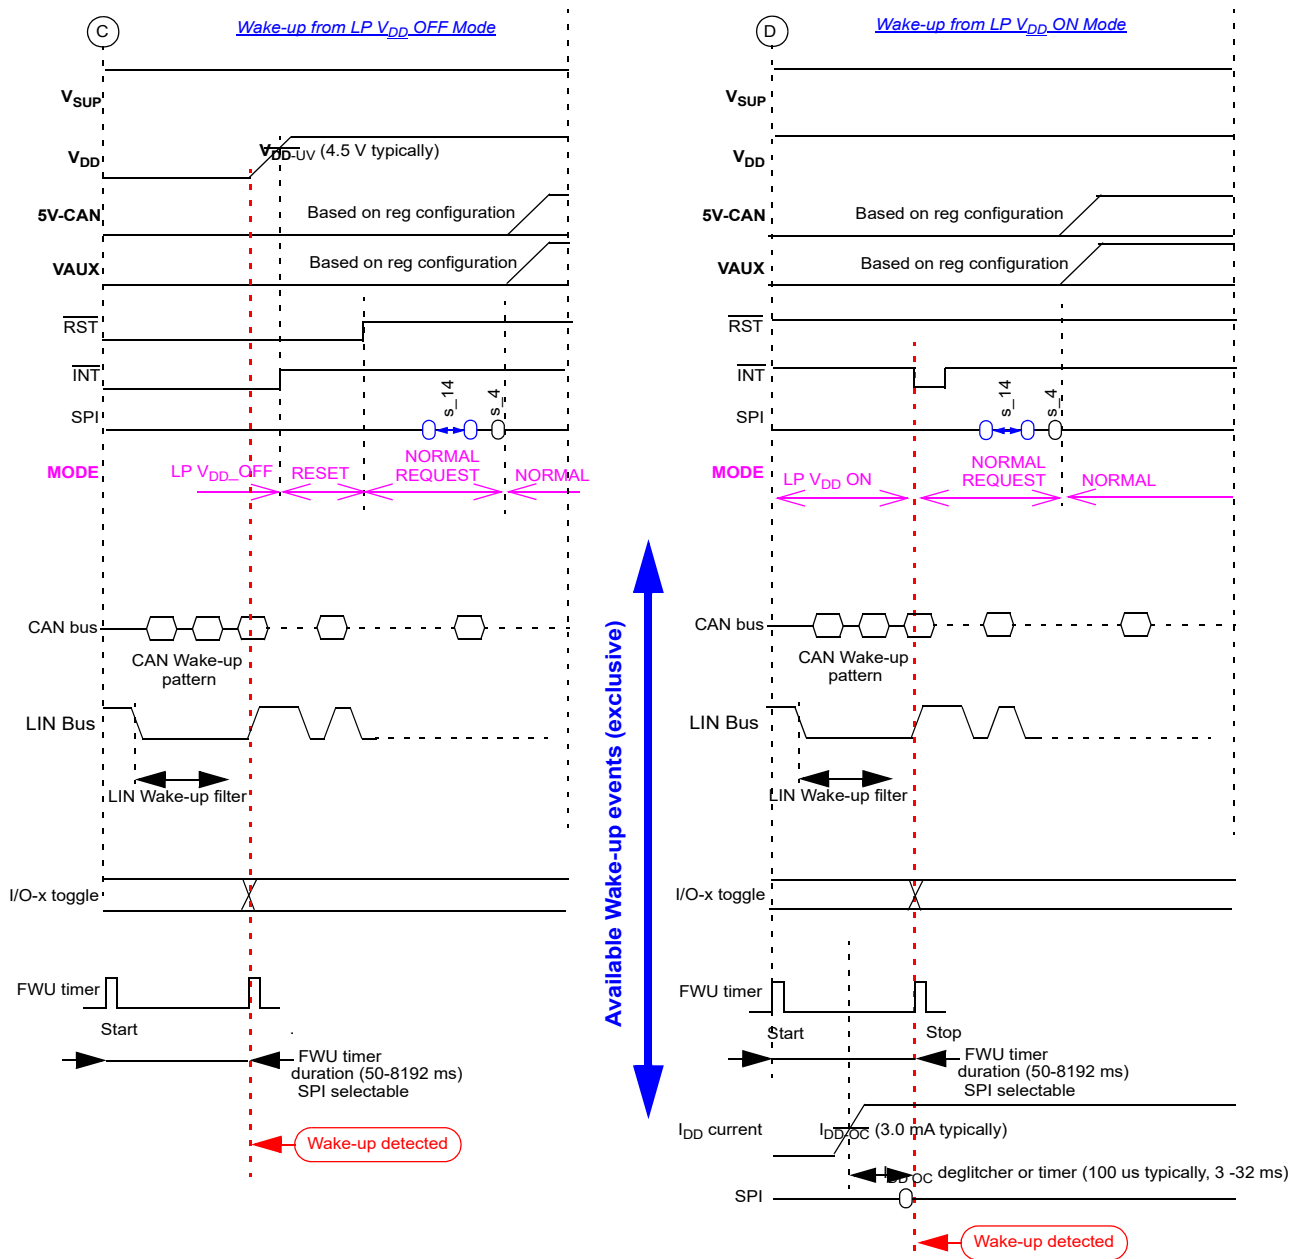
C

Wake-up from LP $V_{DD}$ OFF Mode

$V_{SUP}$

$V_{DD}$

$V_{DD-UV}$ (4.5 V typically)

5V-CAN

Based on reg configuration

VAUX

Based on reg configuration

$\overline{RST}$

$\overline{INT}$

SPI

s_14

s_4

MODE

LP $V_{DD}$_OFF

RESET

NORMAL REQUEST

NORMAL

CAN bus

CAN Wake-up pattern

LIN Bus

LIN Wake-up filter

I/O-x toggle

FWU timer

Start

FWU timer duration (50-8192 ms) SPI selectable

Wake-up detected

Available Wake-up events (exclusive)

D

Wake-up from LP $V_{DD}$ ON Mode

$V_{SUP}$

$V_{DD}$

5V-CAN

Based on reg configuration

VAUX

Based on reg configuration

$\overline{RST}$

$\overline{INT}$

SPI

s_14

s_4

MODE

LP $V_{DD}$ ON

NORMAL REQUEST

NORMAL

CAN bus

CAN Wake-up pattern

LIN Bus

LIN Wake-up filter

I/O-x toggle

FWU timer

Start

Stop

FWU timer duration (50-8192 ms) SPI selectable

$I_{DD}$ current

$I_{DD\_OC}$ (3.0 mA typically)

$I_{DD\_OC}$ deglitcher or timer (100 us typically, 3 -32 ms)

SPI

Wake-up detected